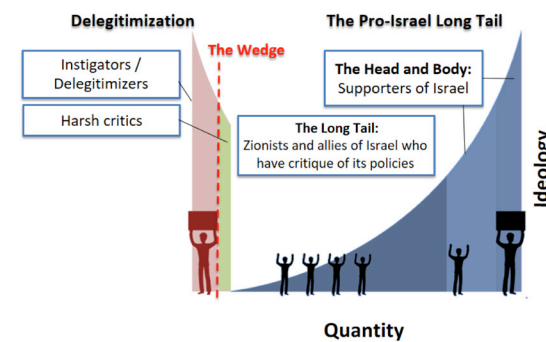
Delegitimization

The Pro-Israel Long Tail

The Wedge

Instigators / Delegitimizers

Harsh critics

The Head and Body:
Supporters of Israel

The Long Tail:
Zionists and allies of Israel who have critique of its policies

Ideology

Quantity